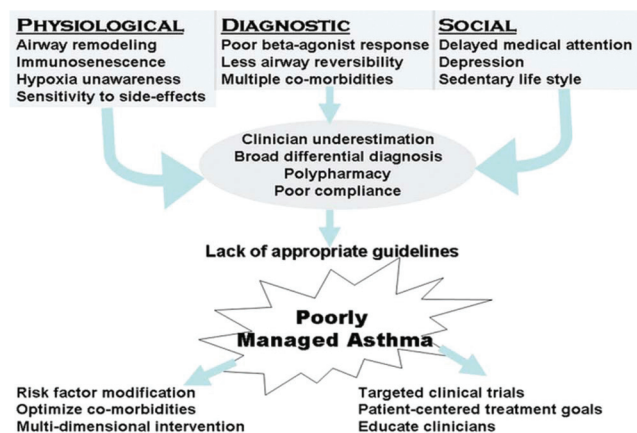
PHYSIOLOGICAL
Airway remodeling
Immunosenescence
Hypoxia unawareness
Sensitivity to side-effects

DIAGNOSTIC
Poor beta-agonist response
Less airway reversibility
Multiple co-morbidities

SOCIAL
Delayed medical attention
Depression
Sedentary life style

Clinician underestimation
Broad differential diagnosis
Polypharmacy
Poor compliance

Lack of appropriate guidelines

Poorly Managed Asthma

Risk factor modification
Optimize co-morbidities
Multi-dimensional intervention

Targeted clinical trials
Patient-centered treatment goals
Educate clinicians